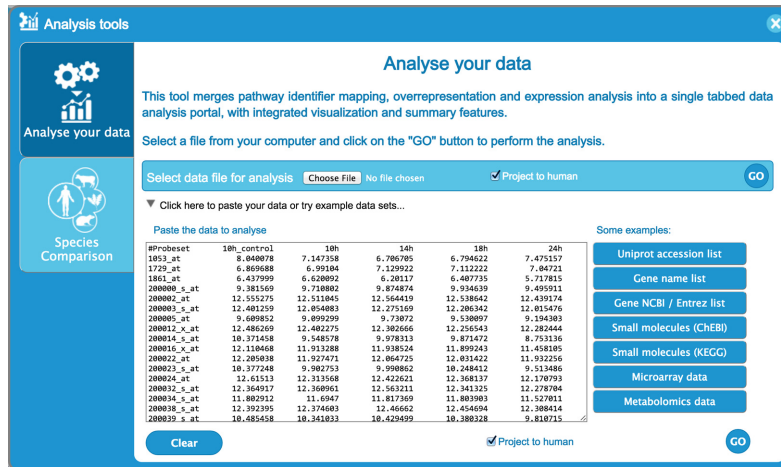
Analysis tools

Analyse your data

Species Comparison

Analyse your data

This tool merges pathway identifier mapping, overrepresentation and expression analysis into a single tabbed data analysis portal, with integrated visualization and summary features.

Select a file from your computer and click on the "GO" button to perform the analysis.

Select data file for analysis Choose File No file chosen ☑ Project to human GO

▼ Click here to paste your data or try example data sets...

Paste the data to analyse

| #Probeset | 10h_control | 10h | 14h | 18h | 24h |
|---|---|---|---|---|---|
| 1053_at | 8.040078 | 7.147358 | 6.706705 | 6.794622 | 7.475157 |
| 1729_at | 6.869688 | 6.99104 | 7.129922 | 7.112222 | 7.04721 |
| 1861_at | 6.437999 | 6.620092 | 6.20117 | 6.407735 | 5.717815 |
| 200000_s_at | 9.381569 | 9.710802 | 9.874874 | 9.934639 | 9.495911 |
| 200002_at | 12.555275 | 12.511045 | 12.564419 | 12.538642 | 12.439174 |
| 200003_s_at | 12.401259 | 12.054083 | 12.275169 | 12.206342 | 12.015476 |
| 200005_at | 9.609852 | 9.099299 | 9.73072 | 9.530097 | 9.194303 |
| 200012_x_at | 12.486269 | 12.402275 | 12.302666 | 12.256543 | 12.282444 |
| 200014_s_at | 10.371458 | 9.548578 | 9.978313 | 9.871472 | 8.753136 |
| 200016_x_at | 12.110468 | 11.913288 | 11.938524 | 11.899243 | 11.458105 |
| 200022_at | 12.205038 | 11.927471 | 12.064725 | 12.031422 | 11.932256 |
| 200023_s_at | 10.377248 | 9.902753 | 9.990862 | 10.248412 | 9.513486 |
| 200024_at | 12.61513 | 12.313568 | 12.422621 | 12.368137 | 12.170793 |
| 200032_s_at | 12.364917 | 12.360961 | 12.563211 | 12.341325 | 12.278704 |
| 200034_s_at | 11.802912 | 11.6947 | 11.817369 | 11.803903 | 11.527011 |
| 200038_s_at | 12.392395 | 12.374603 | 12.46662 | 12.454694 | 12.308414 |
| 200039_s_at | 10.485458 | 10.341033 | 10.429499 | 10.380328 | 9.810715 |

Some examples:

Uniprot accession list
Gene name list
Gene NCBI / Entrez list
Small molecules (ChEBI)
Small molecules (KEGG)
Microarray data
Metabolomics data

Clear ☑ Project to human GO